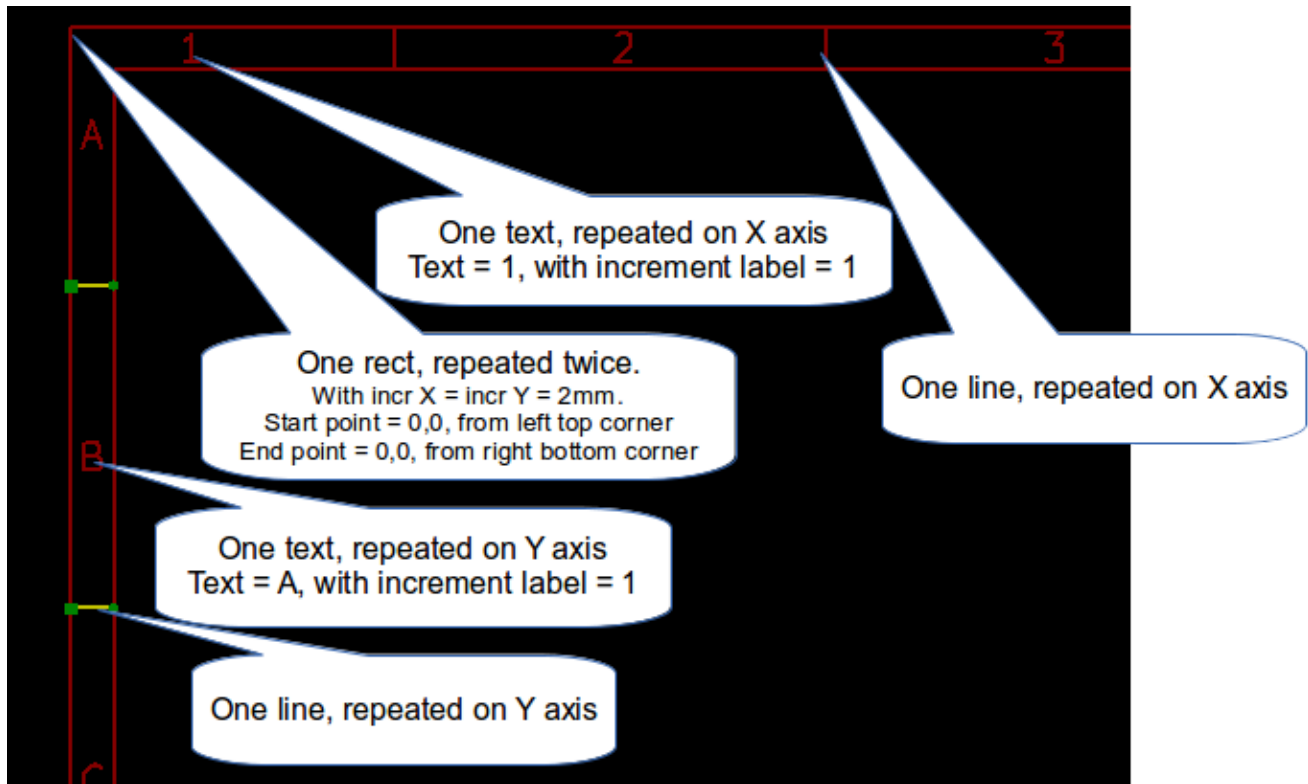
1
2
3
A
B
C

One text, repeated on X axis
Text = 1, with increment label = 1

One rect, repeated twice.
With incr X = incr Y = 2mm.
Start point = 0,0, from left top corner
End point = 0,0, from right bottom corner

One line, repeated on X axis

One text, repeated on Y axis
Text = A, with increment label = 1

One line, repeated on Y axis